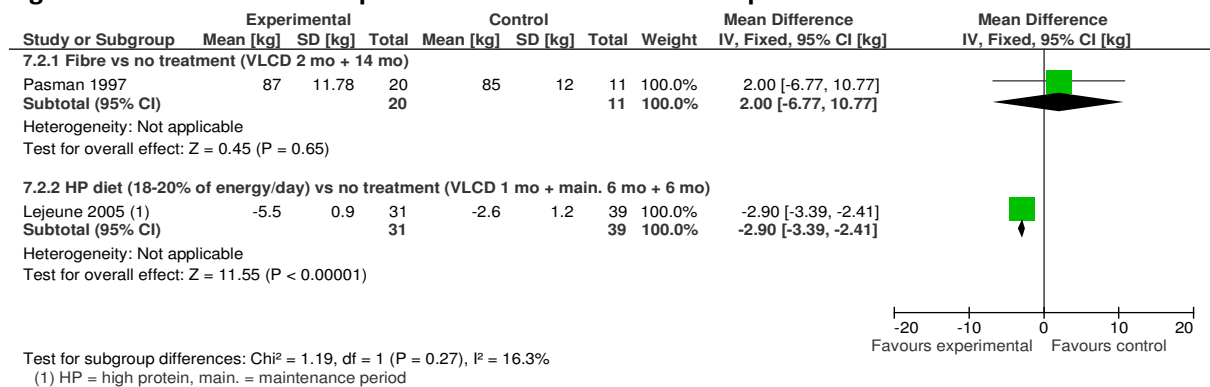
| Study or Subgroup | Experimental Mean [kg] | Experimental SD [kg] | Experimental Total | Control Mean [kg] | Control SD [kg] | Control Total | Weight | Mean Difference IV, Fixed, 95% CI [kg] |
|---|---|---|---|---|---|---|---|---|
| **7.2.1 Fibre vs no treatment (VLCD 2 mo + 14 mo)** | | | | | | | | |
| Pasman 1997 | 87 | 11.78 | 20 | 85 | 12 | 11 | 100.0% | 2.00 [-6.77, 10.77] |
| **Subtotal (95% CI)** | | | **20** | | | **11** | **100.0%** | **2.00 [-6.77, 10.77]** |
| Heterogeneity: Not applicable | | | | | | | | |
| Test for overall effect: Z = 0.45 (P = 0.65) | | | | | | | | |
| **7.2.2 HP diet (18-20% of energy/day) vs no treatment (VLCD 1 mo + main. 6 mo + 6 mo)** | | | | | | | | |
| Lejeune 2005 (1) | -5.5 | 0.9 | 31 | -2.6 | 1.2 | 39 | 100.0% | -2.90 [-3.39, -2.41] |
| **Subtotal (95% CI)** | | | **31** | | | **39** | **100.0%** | **-2.90 [-3.39, -2.41]** |
| Heterogeneity: Not applicable | | | | | | | | |
| Test for overall effect: Z = 11.55 (P < 0.00001) | | | | | | | | |

Mean Difference
IV, Fixed, 95% CI [kg]

-20 -10 0 10 20
Favours experimental Favours control

Test for subgroup differences: Chi² = 1.19, df = 1 (P = 0.27), I² = 16.3%
(1) HP = high protein, main. = maintenance period